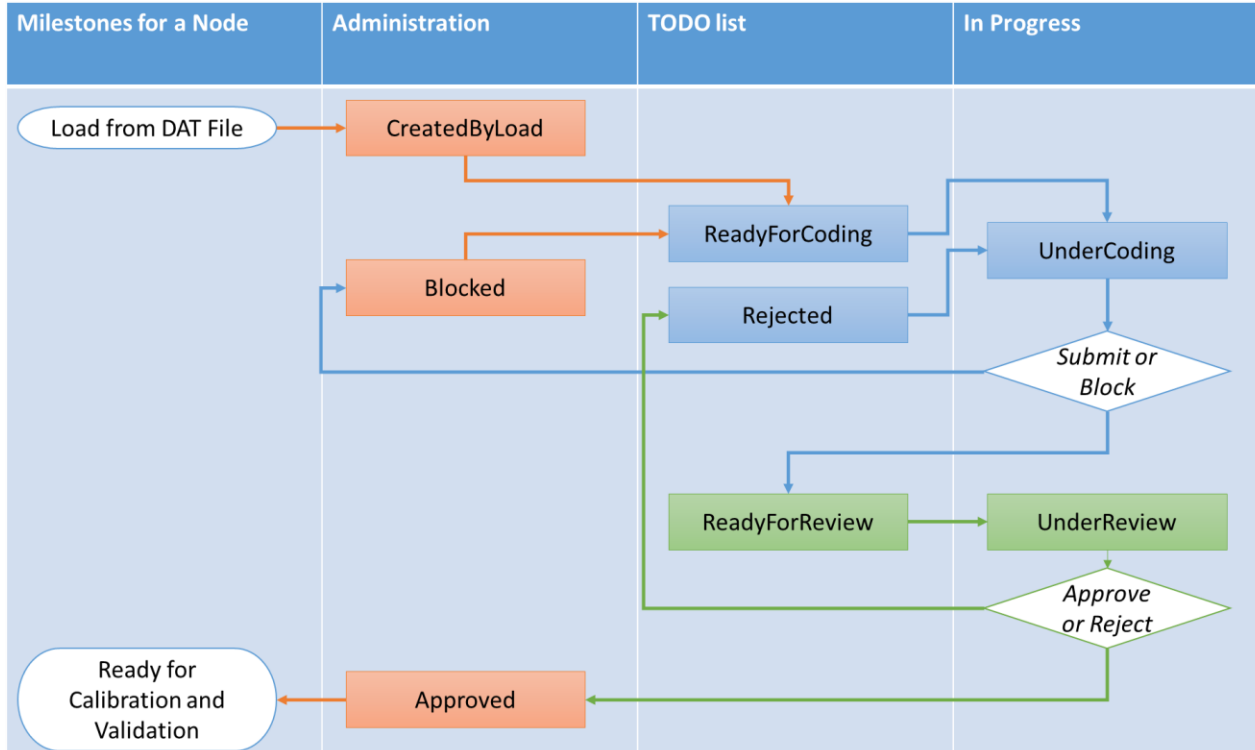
Milestones for a Node

Administration

TODO list

In Progress

Load from DAT File

CreatedByLoad

ReadyForCoding

UnderCoding

Blocked

Rejected

Submit or Block

ReadyForReview

UnderReview

Approve or Reject

Ready for Calibration and Validation

Approved